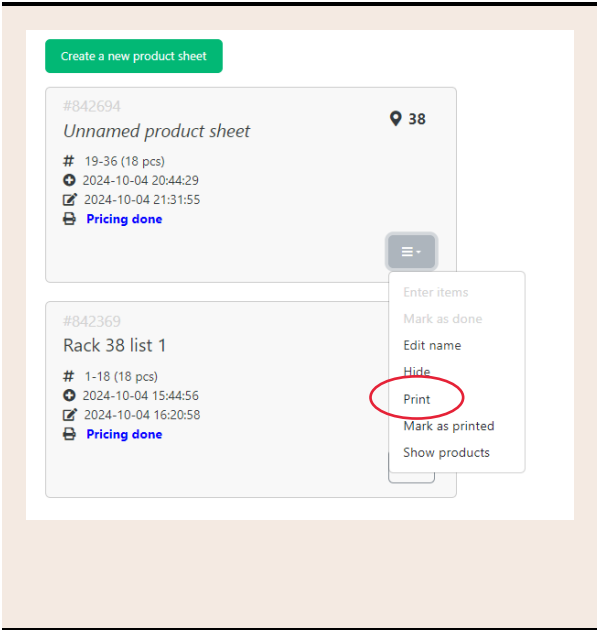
Create a new product sheet

#842694
38
Unnamed product sheet
# 19-36 (18 pcs)
2024-10-04 20:44:29
2024-10-04 21:31:55
Pricing done

Enter items
Mark as done
Edit name
Hide
Print
Mark as printed
Show products

#842369
Rack 38 list 1
# 1-18 (18 pcs)
2024-10-04 15:44:56
2024-10-04 16:20:58
Pricing done